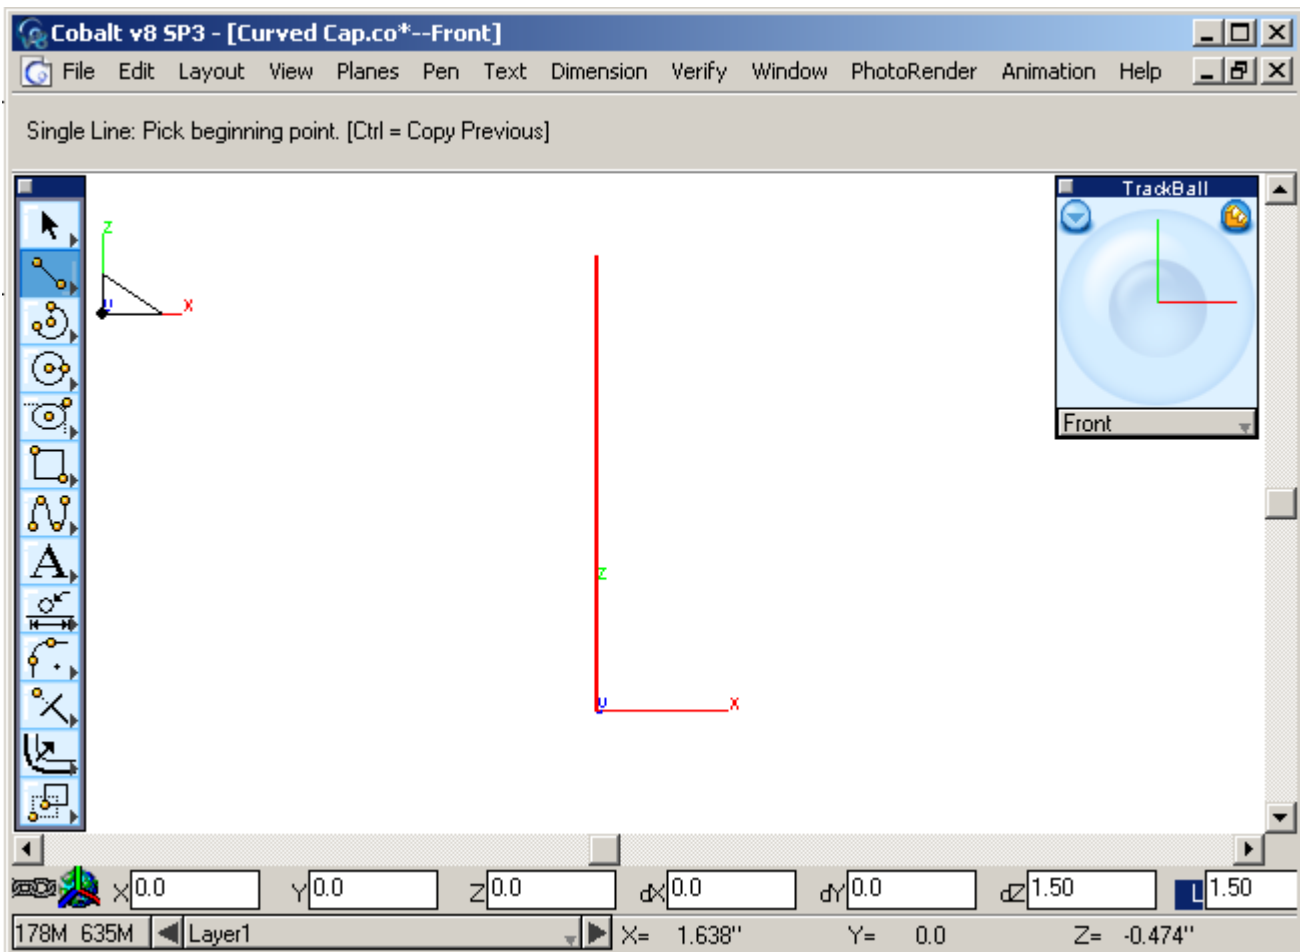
Cobalt v8 SP3 - [Curved Cap.co*--Front]

File Edit Layout View Planes Pen Text Dimension Verify Window PhotoRender Animation Help

Single Line: Pick beginning point. [Ctrl = Copy Previous]

z
x

TrackBall

Front

z
x

X 0.0 Y 0.0 Z 0.0 dX 0.0 dY 0.0 dZ 1.50 L 1.50

178M 635M Layer1 X= 1.638" Y= 0.0 Z= -0.474"